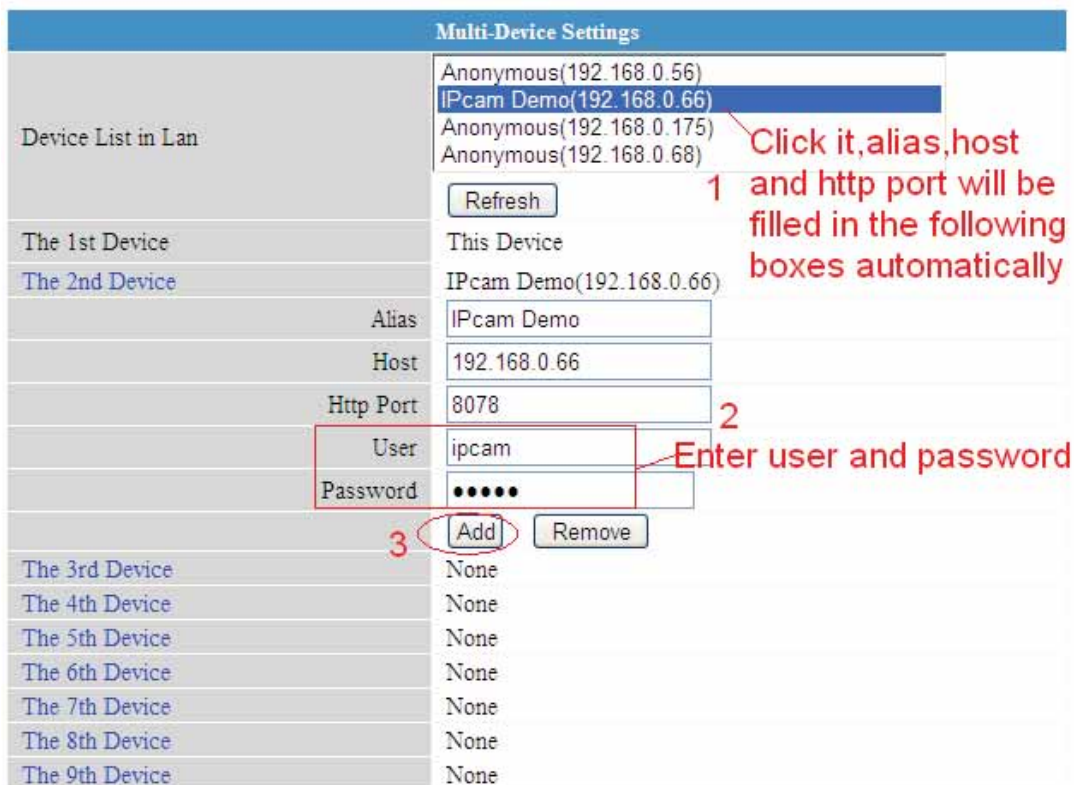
Multi-Device Settings

Device List in Lan

Anonymous(192.168.0.56)
IPcam Demo(192.168.0.66)
Anonymous(192.168.0.175)
Anonymous(192.168.0.68)

Click it,alias,host and http port will be filled in the following boxes automatically

1

Refresh

| | |
|---|---|
| The 1st Device | This Device |
| The 2nd Device | IPcam Demo(192.168.0.66) |
| Alias | IPcam Demo |
| Host | 192.168.0.66 |
| Http Port | 8078 |
| User | ipcam |
| Password | ●●●●● |
| | Add Remove |
| The 3rd Device | None |
| The 4th Device | None |
| The 5th Device | None |
| The 6th Device | None |
| The 7th Device | None |
| The 8th Device | None |
| The 9th Device | None |

2
Enter user and password

3